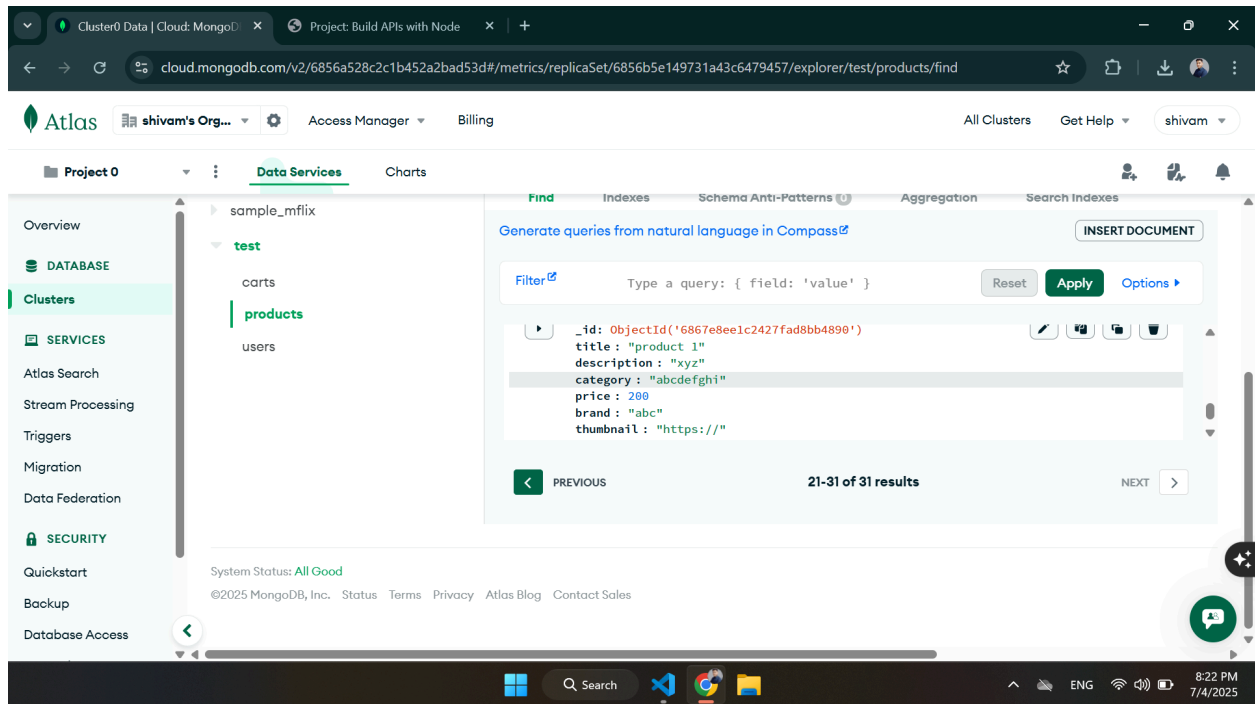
Cluster0 Data | Cloud: MongoDB
Project: Build APIs with Node
cloud.mongodb.com/v2/6856a528c2c1b452a2bad53d#/metrics/replicaSet/6856b5e149731a43c6479457/explorer/test/products/find

Atlas
shivam's Org...
Access Manager
Billing
All Clusters
Get Help
shivam

Project 0
Data Services
Charts

Overview
DATABASE
Clusters
SERVICES
Atlas Search
Stream Processing
Triggers
Migration
Data Federation
SECURITY
Quickstart
Backup
Database Access

sample_mflix
test
carts
products
users

Find
Indexes
Schema Anti-Patterns 0
Aggregation
Search Indexes

Generate queries from natural language in Compass
INSERT DOCUMENT

Filter
Type a query: { field: 'value' }
Reset
Apply
Options

_id: ObjectId('6867e8ee1c2427fad8bb4890')
title : "product 1"
description : "xyz"
category : "abcdefghi"
price : 200
brand : "abc"
thumbnail : "https://"

PREVIOUS
21-31 of 31 results
NEXT

System Status: All Good
©2025 MongoDB, Inc.  Status  Terms  Privacy  Atlas Blog  Contact Sales

Search
ENG
8:22 PM
7/4/2025